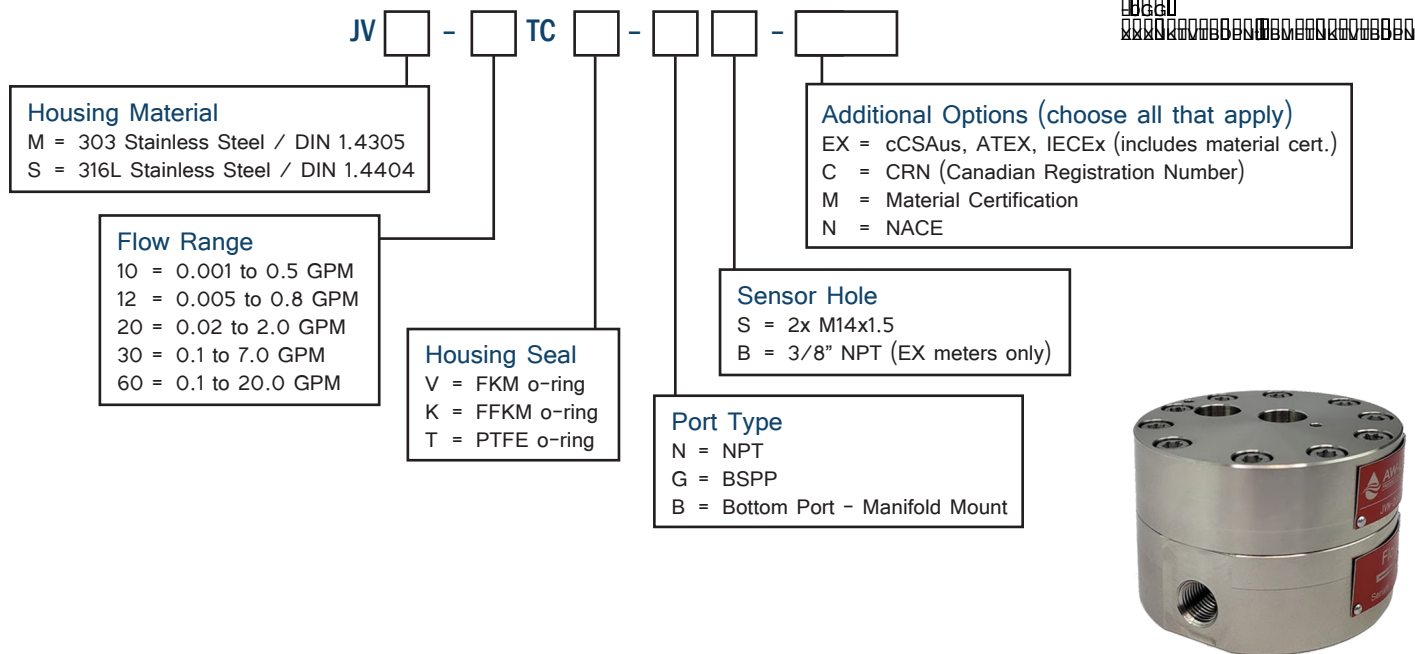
JV [ ] - [ ] TC [ ] - [ ] [ ] - [ ]

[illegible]

Housing Material
M = 303 Stainless Steel / DIN 1.4305
S = 316L Stainless Steel / DIN 1.4404

Flow Range
10 = 0.001 to 0.5 GPM
12 = 0.005 to 0.8 GPM
20 = 0.02 to 2.0 GPM
30 = 0.1 to 7.0 GPM
60 = 0.1 to 20.0 GPM

Housing Seal
V = FKM o-ring
K = FFKM o-ring
T = PTFE o-ring

Port Type
N = NPT
G = BSPP
B = Bottom Port - Manifold Mount

Sensor Hole
S = 2x M14x1.5
B = 3/8" NPT (EX meters only)

Additional Options (choose all that apply)
EX = cCSAus, ATEX, IECEx (includes material cert.)
C = CRN (Canadian Registration Number)
M = Material Certification
N = NACE

AW-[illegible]
JVM-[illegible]
FL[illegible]
Seri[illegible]